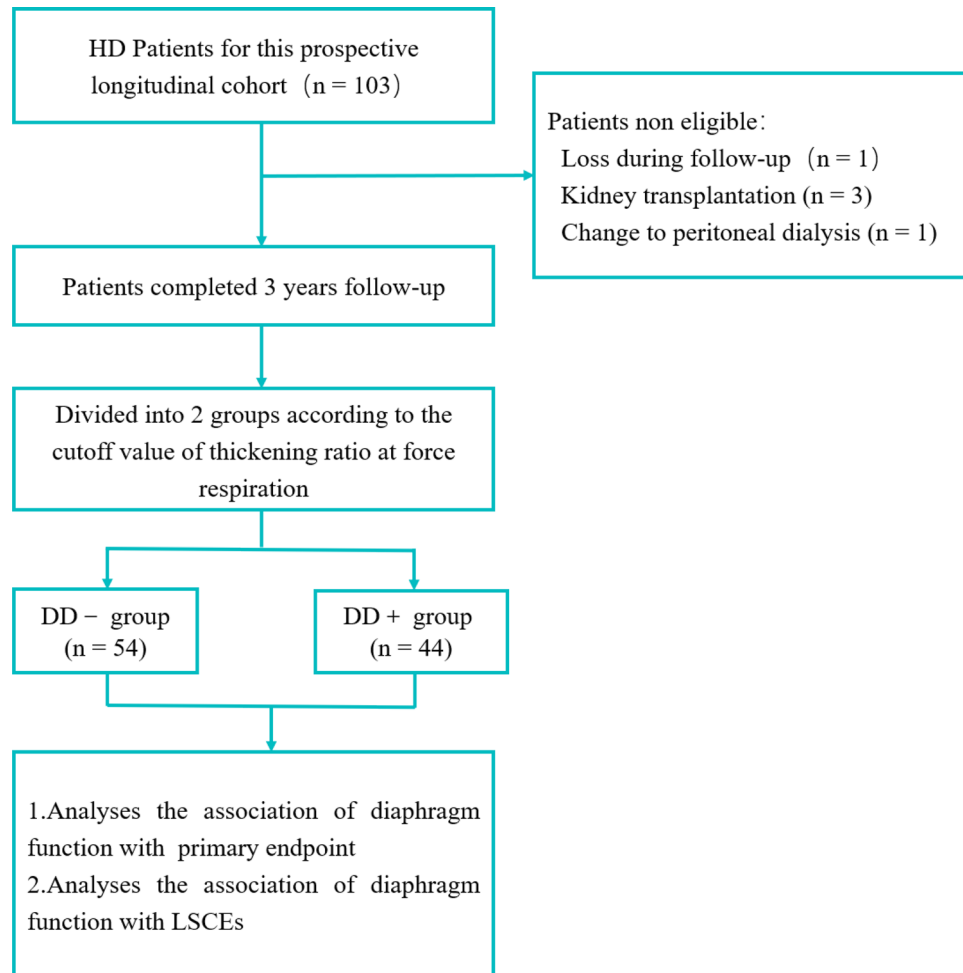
HD Patients for this prospective longitudinal cohort（n = 103）

Patients non eligible：
Loss during follow-up（n = 1）
Kidney transplantation (n = 3)
Change to peritoneal dialysis (n = 1)

Patients completed 3 years follow-up

Divided into 2 groups according to the cutoff value of thickening ratio at force respiration

DD − group (n = 54)

DD + group (n = 44)

1.Analyses the association of diaphragm function with primary endpoint
2.Analyses the association of diaphragm function with LSCEs